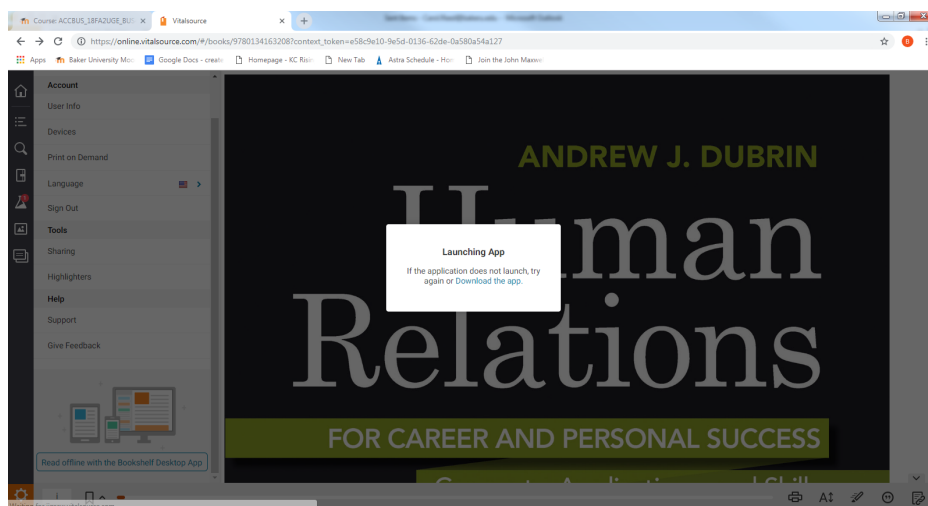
Course: ACCBUS_18FA2UGE_BUS × Vitalsource × +

https://online.vitalsource.com/#/books/9780134163208?context_token=e58c9e10-9e5d-0136-62de-0a580a54a127

Apps Baker University Moo Google Docs - create Homepage - KC Risin New Tab Astra Schedule - Hom Join the John Maxw

Account
User Info
Devices
Print on Demand
Language
Sign Out
Tools
Sharing
Highlighters
Help
Support
Give Feedback

Read offline with the Bookshelf Desktop App

ANDREW J. DUBRIN

Human Relations

FOR CAREER AND PERSONAL SUCCESS

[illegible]

Launching App

If the application does not launch, try again or Download the app.